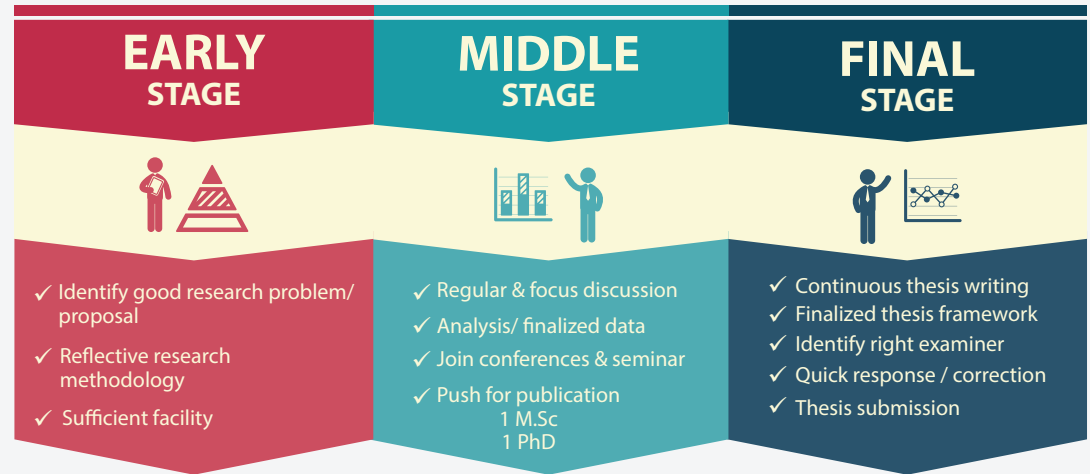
EARLY STAGE

✓ Identify good research problem/ proposal
✓ Reflective research methodology
✓ Sufficient facility

MIDDLE STAGE

✓ Regular & focus discussion
✓ Analysis/ finalized data
✓ Join conferences & seminar
✓ Push for publication
1 M.Sc
1 PhD

FINAL STAGE

✓ Continuous thesis writing
✓ Finalized thesis framework
✓ Identify right examiner
✓ Quick response / correction
✓ Thesis submission